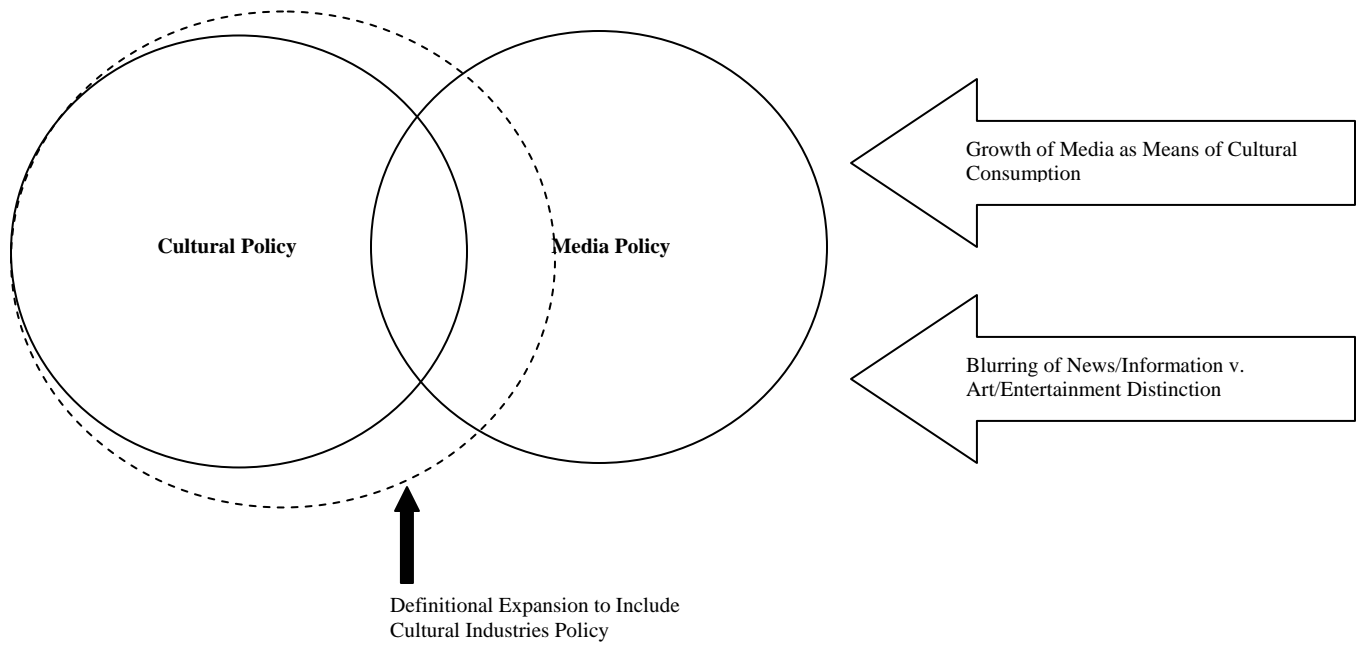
Cultural Policy

Media Policy

Growth of Media as Means of Cultural Consumption

Blurring of News/Information v. Art/Entertainment Distinction

Definitional Expansion to Include Cultural Industries Policy